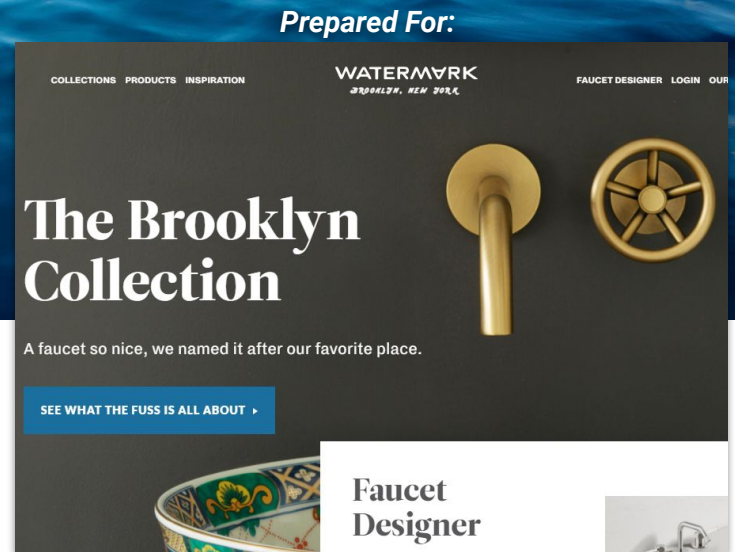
Prepared For:

COLLECTIONS PRODUCTS INSPIRATION

WATERMARK
BROOKLYN, NEW YORK

FAUCET DESIGNER LOGIN OUR

The Brooklyn Collection

A faucet so nice, we named it after our favorite place.

SEE WHAT THE FUSS IS ALL ABOUT ▸

Faucet Designer